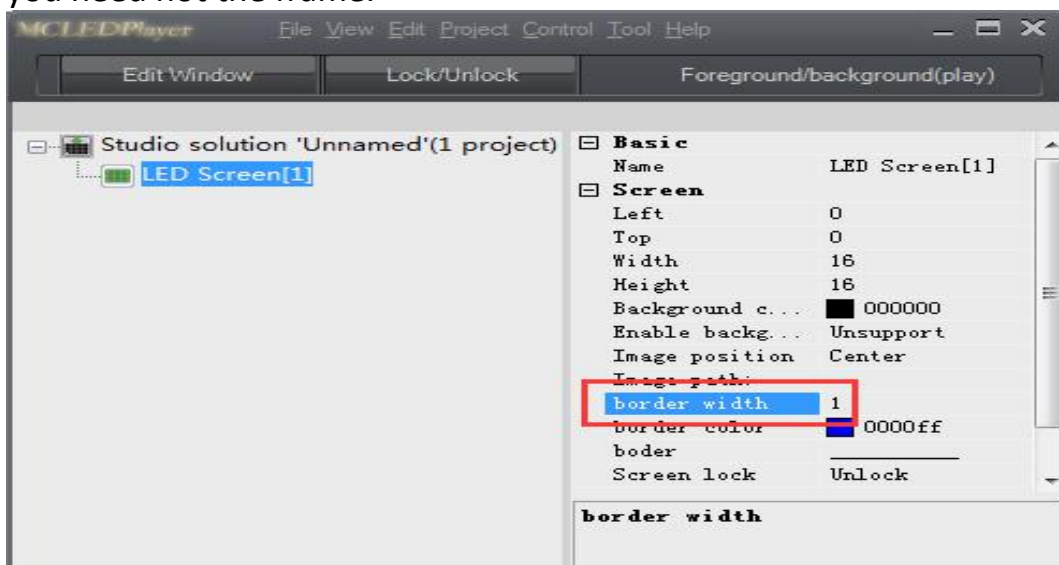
MCLEDPlayer File View Edit Project Control Tool Help

Edit Window | Lock/Unlock | Foreground/background(play)

Studio solution 'Unnamed'(1 project)
LED Screen[1]

| | |
|---|---|
| ⊟ Basic | |
| Name | LED Screen[1] |
| ⊟ Screen | |
| Left | 0 |
| Top | 0 |
| Width | 16 |
| Height | 16 |
| Background c... | 000000 |
| Enable backg... | Unsupport |
| Image position | Center |
| Image path | |
| border width | 1 |
| border color | 0000ff |
| boder | |
| Screen lock | Unlock |

border width